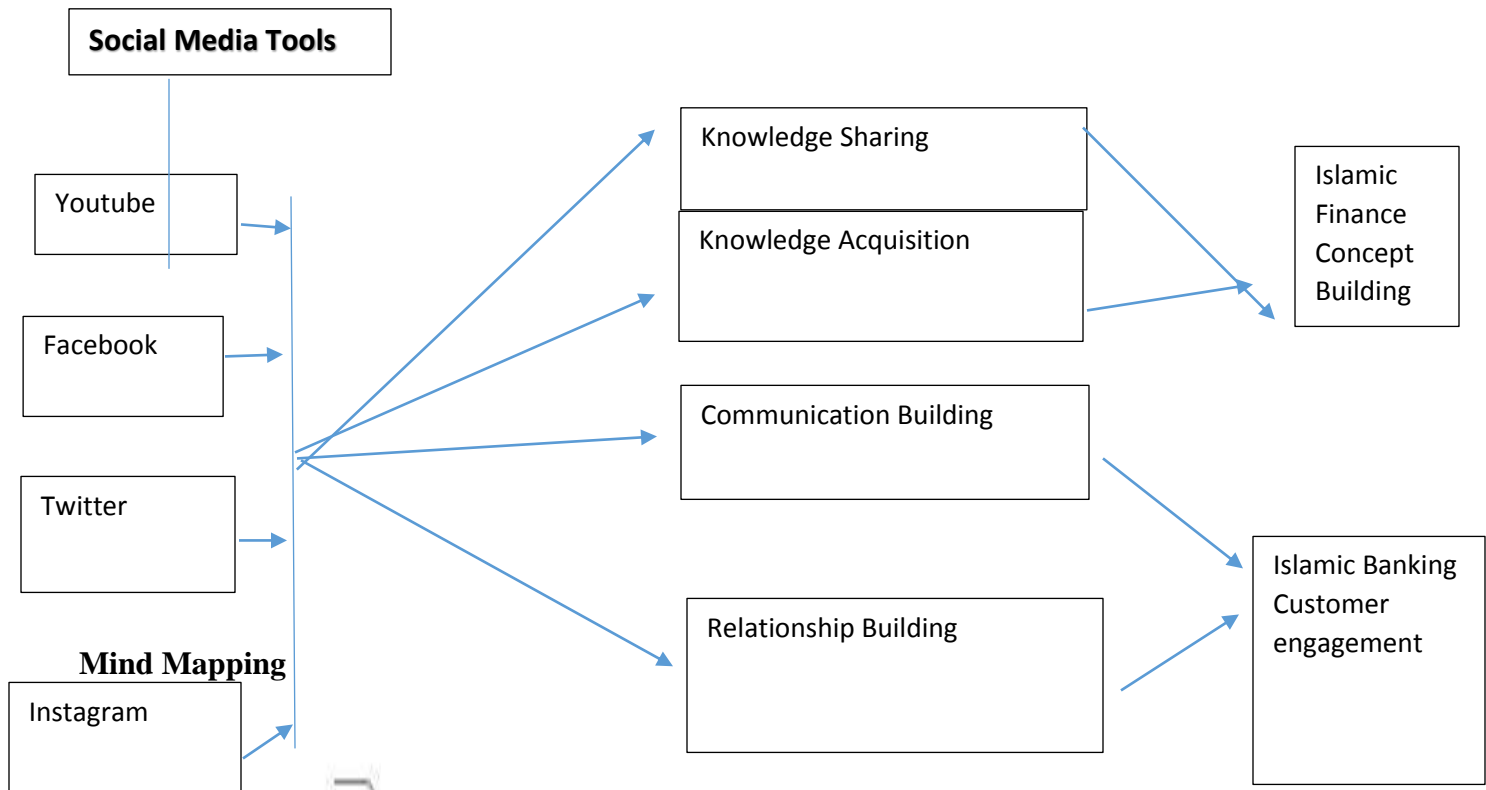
Social Media Tools

Youtube

Facebook

Twitter

Mind Mapping

Instagram

Knowledge Sharing

Knowledge Acquisition

Communication Building

Relationship Building

Islamic Finance Concept Building

Islamic Banking Customer engagement